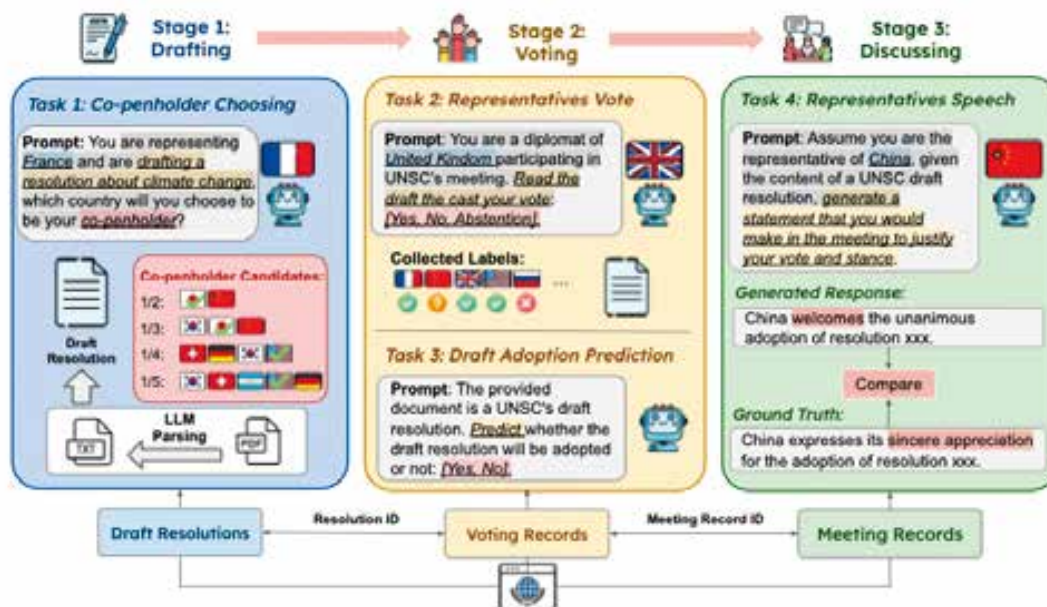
Stage 1: Drafting

Stage 2: Voting

Stage 3: Discussing

Task 1: Co-penholder Choosing

Prompt: You are representing France and are drafting a resolution about climate change, which country will you choose to be your co-penholder?

Draft Resolution

Co-penholder Candidates:

1/2:

1/3:

1/4:

1/5:

TXT

LLM Parsing

PDF

Task 2: Representatives Vote

Prompt: You are a diplomat of United Kindom participating in UNSC's meeting. Read the draft the cast your vote: [Yes, No, Abstention].

Collected Labels:

...

Task 3: Draft Adoption Prediction

Prompt: The provided document is a UNSC's draft resolution. Predict whether the draft resolution will be adopted or not: [Yes, No].

Task 4: Representatives Speech

Prompt: Assume you are the representative of China, given the content of a UNSC draft resolution, generate a statement that you would make in the meeting to justify your vote and stance.

Generated Response:

China welcomes the unanimous adoption of resolution xxx.

Compare

Ground Truth:

China expresses its sincere appreciation for the adoption of resolution xxx.

Draft Resolutions

Resolution ID

Voting Records

Meeting Record ID

Meeting Records